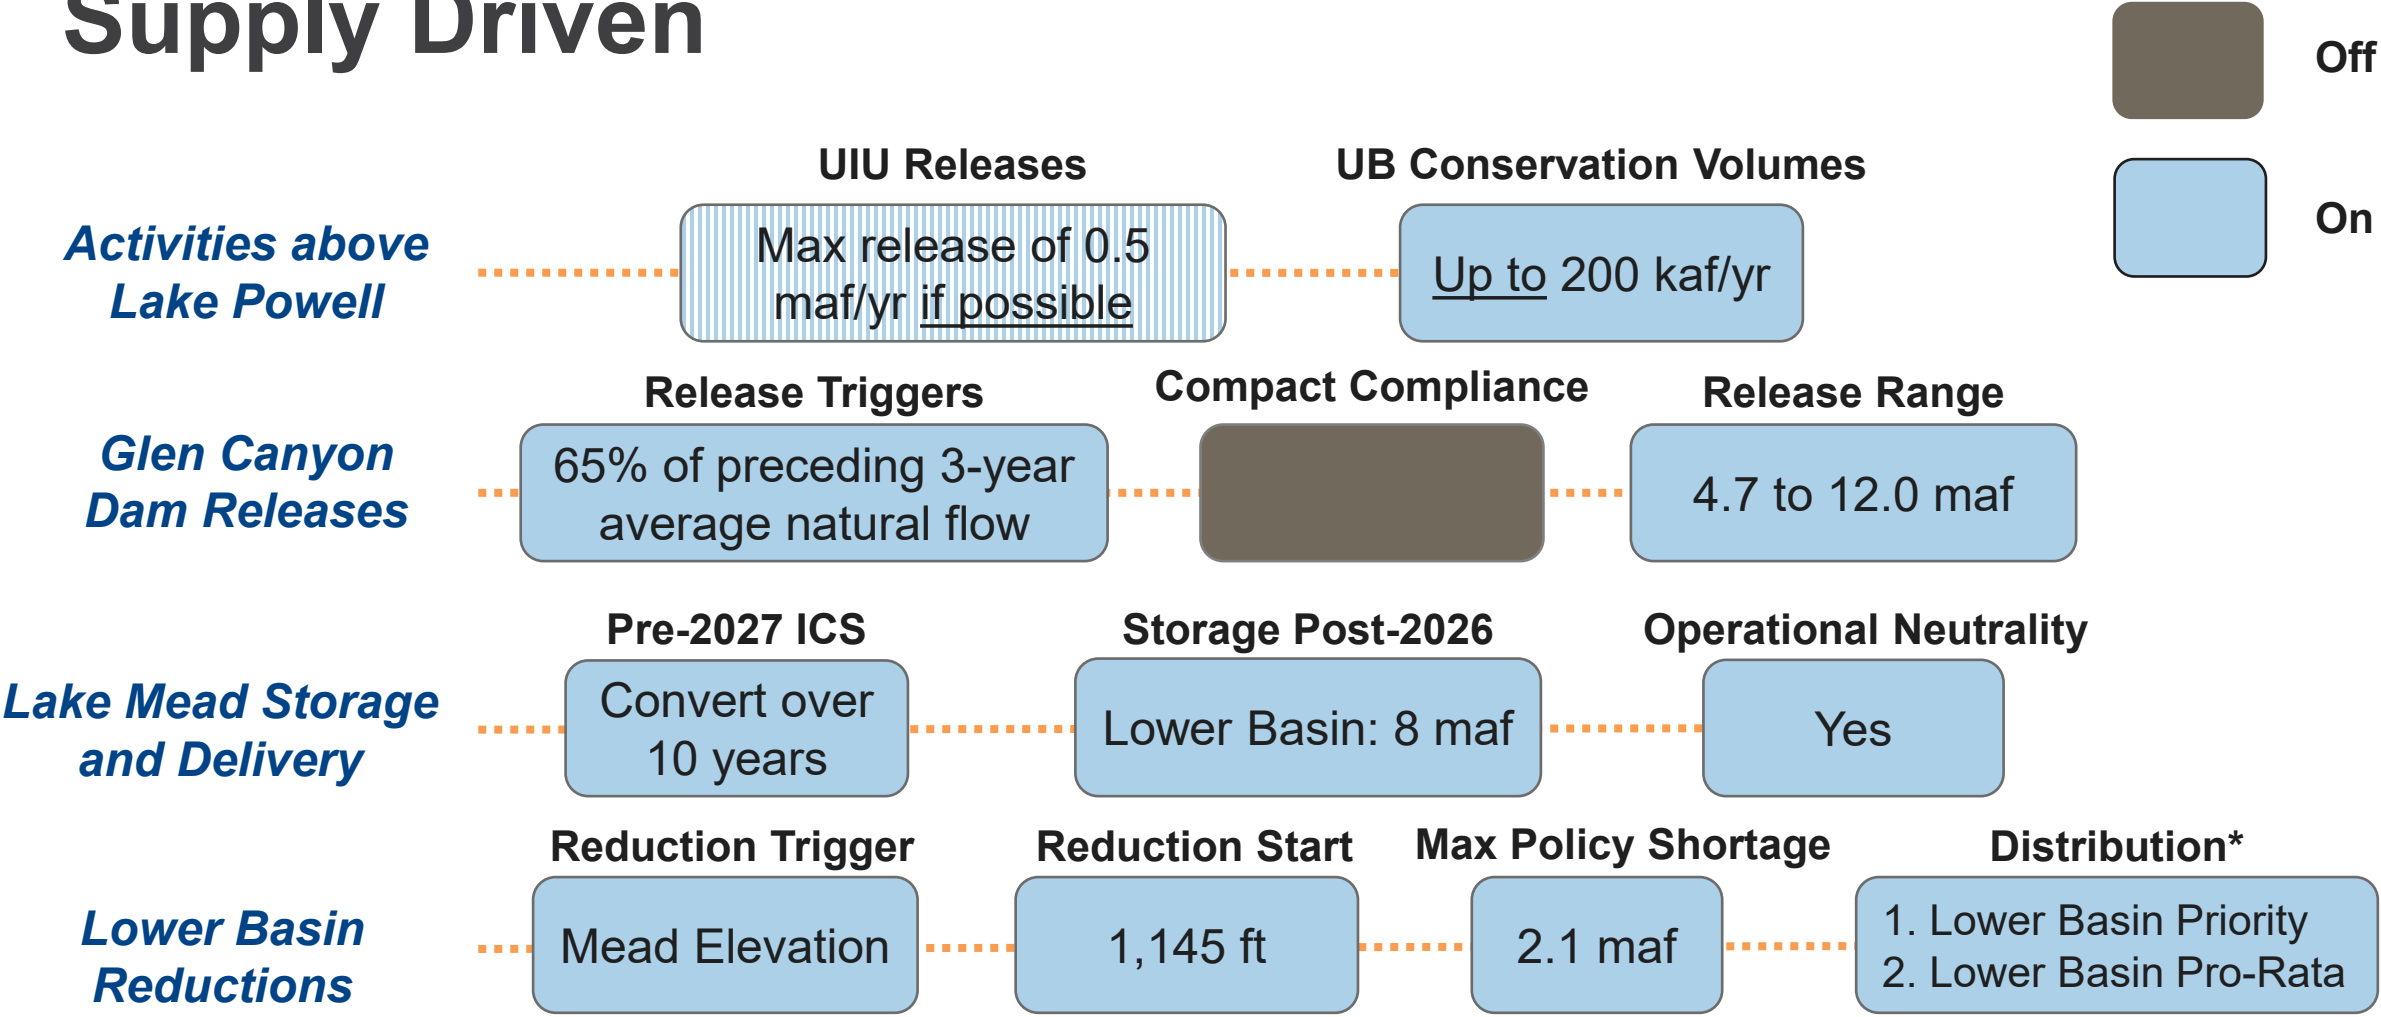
Supply Driven

Off

On

Activities above Lake Powell

UIU Releases

Max release of 0.5 maf/yr if possible

UB Conservation Volumes

Up to 200 kaf/yr

Glen Canyon Dam Releases

Release Triggers

65% of preceding 3-year average natural flow

Compact Compliance

Release Range

4.7 to 12.0 maf

Lake Mead Storage and Delivery

Pre-2027 ICS

Convert over 10 years

Storage Post-2026

Lower Basin: 8 maf

Operational Neutrality

Yes

Lower Basin Reductions

Reduction Trigger

Mead Elevation

Reduction Start

1,145 ft

Max Policy Shortage

2.1 maf

Distribution*

1. Lower Basin Priority
2. Lower Basin Pro-Rata